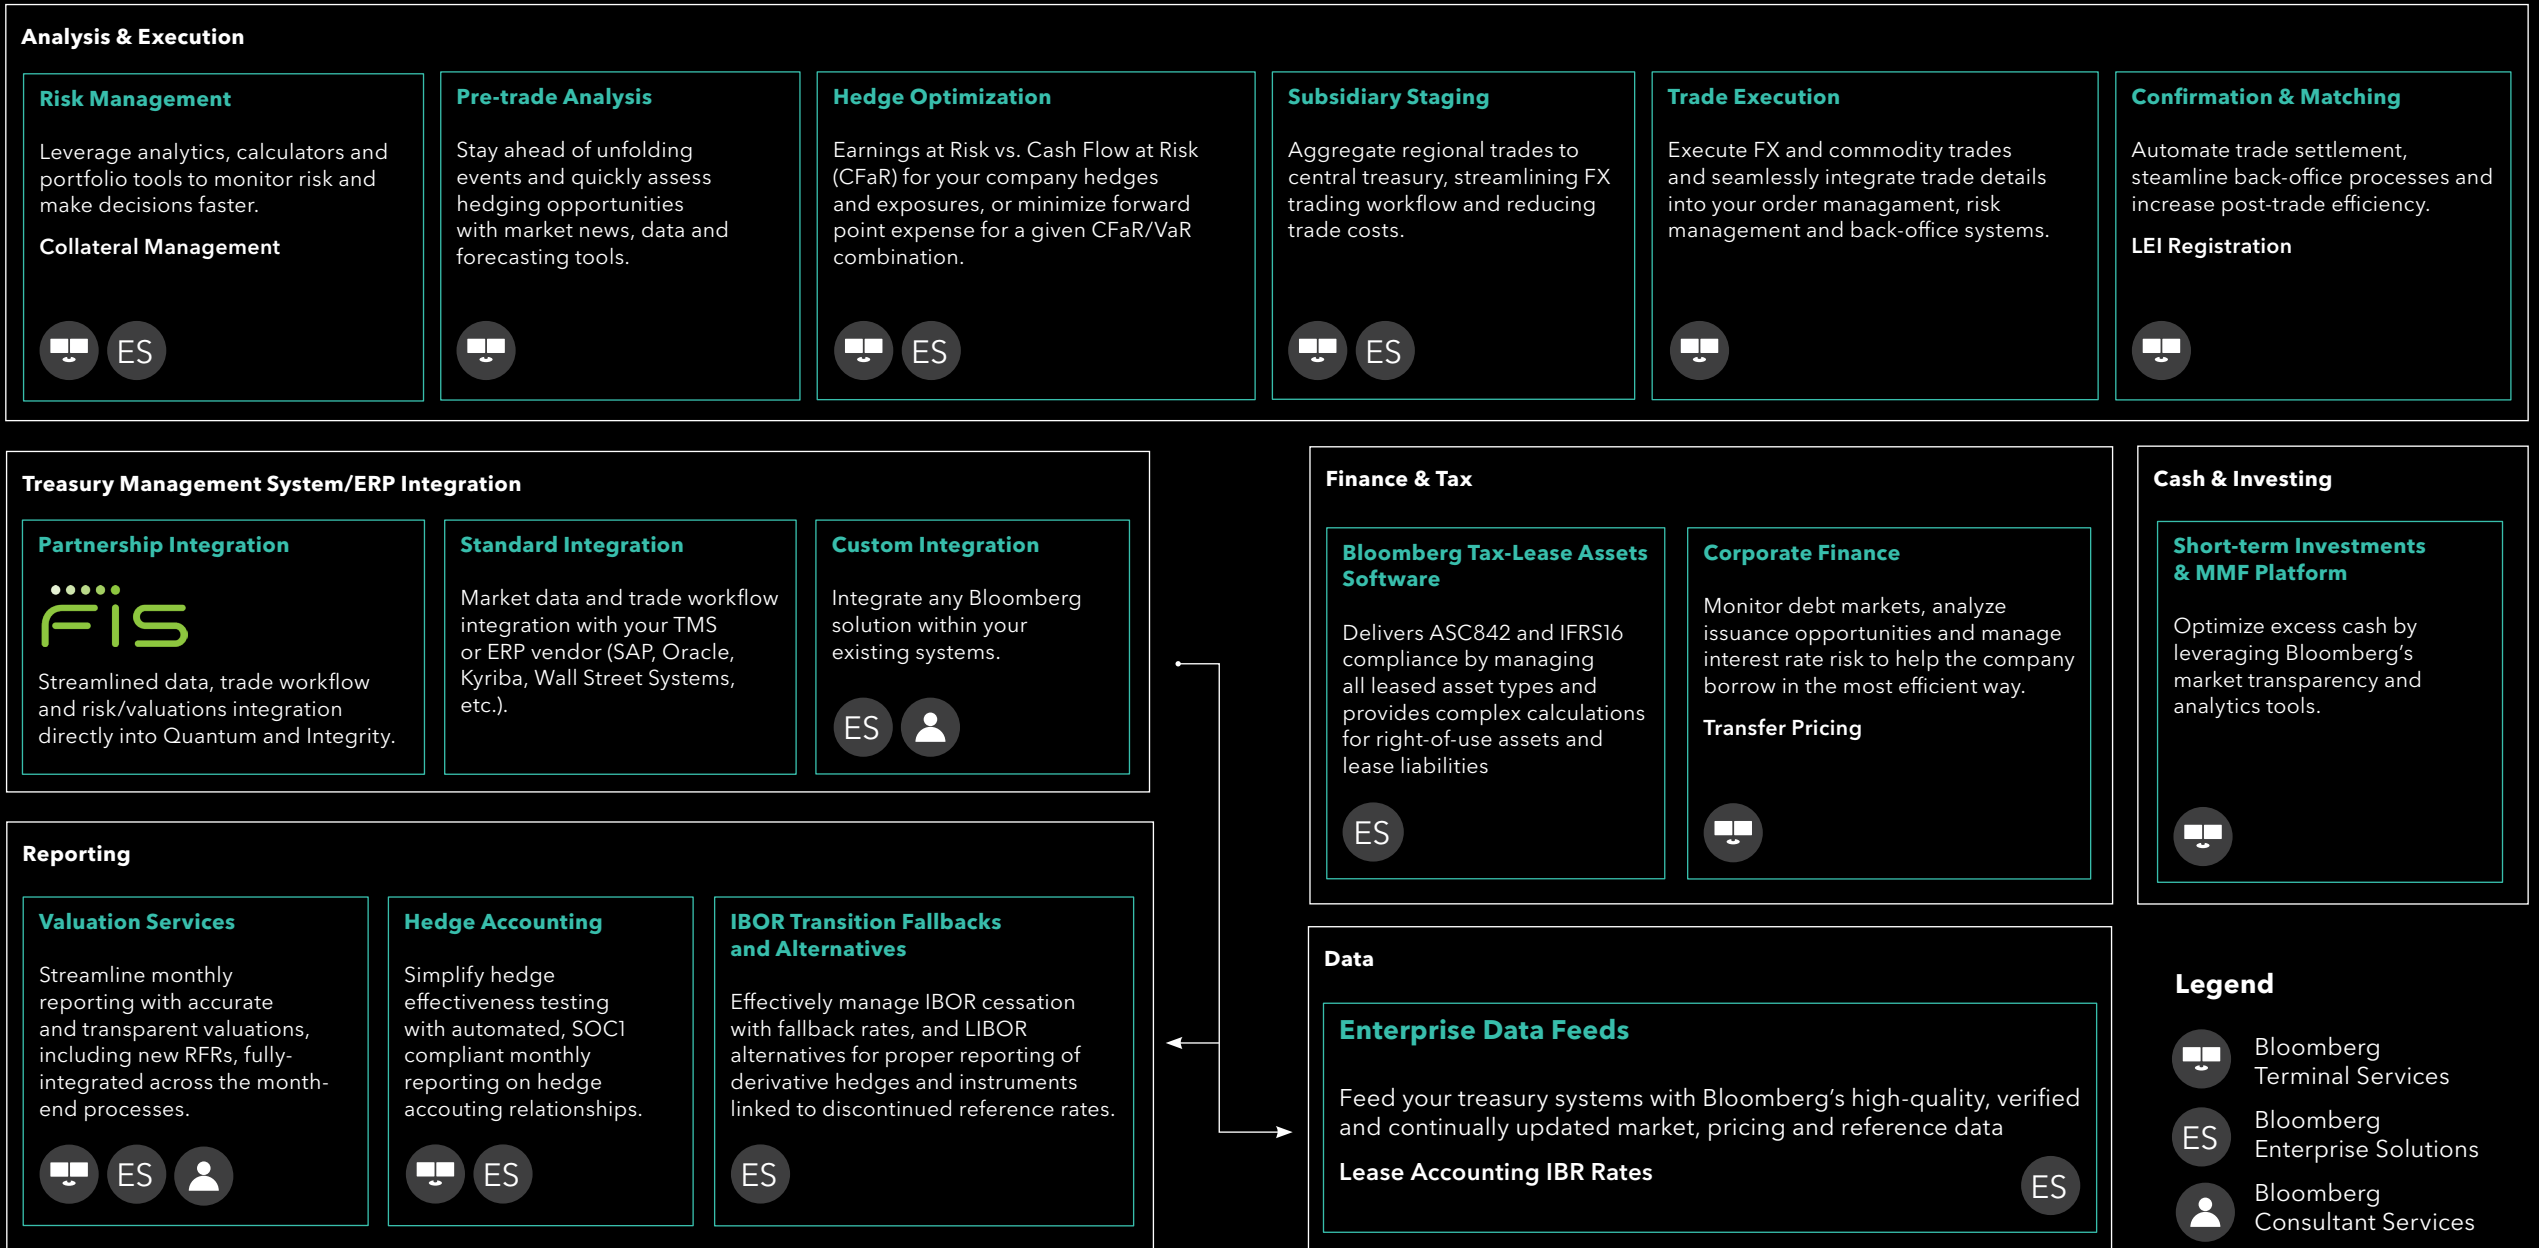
Analysis & Execution

Risk Management

Leverage analytics, calculators and portfolio tools to monitor risk and make decisions faster.

Collateral Management

ES

Pre-trade Analysis

Stay ahead of unfolding events and quickly assess hedging opportunities with market news, data and forecasting tools.

Hedge Optimization

Earnings at Risk vs. Cash Flow at Risk (CFaR) for your company hedges and exposures, or minimize forward point expense for a given CFaR/VaR combination.

ES

Subsidiary Staging

Aggregate regional trades to central treasury, streamlining FX trading workflow and reducing trade costs.

ES

Trade Execution

Execute FX and commodity trades and seamlessly integrate trade details into your order managment, risk management and back-office systems.

Confirmation & Matching

Automate trade settlement, steamline back-office processes and increase post-trade efficiency.

LEI Registration

Treasury Management System/ERP Integration

Partnership Integration

FIS

Streamlined data, trade workflow and risk/valuations integration directly into Quantum and Integrity.

Standard Integration

Market data and trade workflow integration with your TMS or ERP vendor (SAP, Oracle, Kyriba, Wall Street Systems, etc.).

Custom Integration

Integrate any Bloomberg solution within your existing systems.

ES

Finance & Tax

Bloomberg Tax-Lease Assets Software

Delivers ASC842 and IFRS16 compliance by managing all leased asset types and provides complex calculations for right-of-use assets and lease liabilities

ES

Corporate Finance

Monitor debt markets, analyze issuance opportunities and manage interest rate risk to help the company borrow in the most efficient way.

Transfer Pricing

Cash & Investing

Short-term Investments & MMF Platform

Optimize excess cash by leveraging Bloomberg's market transparency and analytics tools.

Reporting

Valuation Services

Streamline monthly reporting with accurate and transparent valuations, including new RFRs, fully-integrated across the month-end processes.

ES

Hedge Accounting

Simplify hedge effectiveness testing with automated, SOC1 compliant monthly reporting on hedge accouting relationships.

ES

IBOR Transition Fallbacks and Alternatives

Effectively manage IBOR cessation with fallback rates, and LIBOR alternatives for proper reporting of derivative hedges and instruments linked to discontinued reference rates.

ES

Data

Enterprise Data Feeds

Feed your treasury systems with Bloomberg's high-quality, verified and continually updated market, pricing and reference data

Lease Accounting IBR Rates

ES

Legend

Bloomberg Terminal Services

ES Bloomberg Enterprise Solutions

Bloomberg Consultant Services